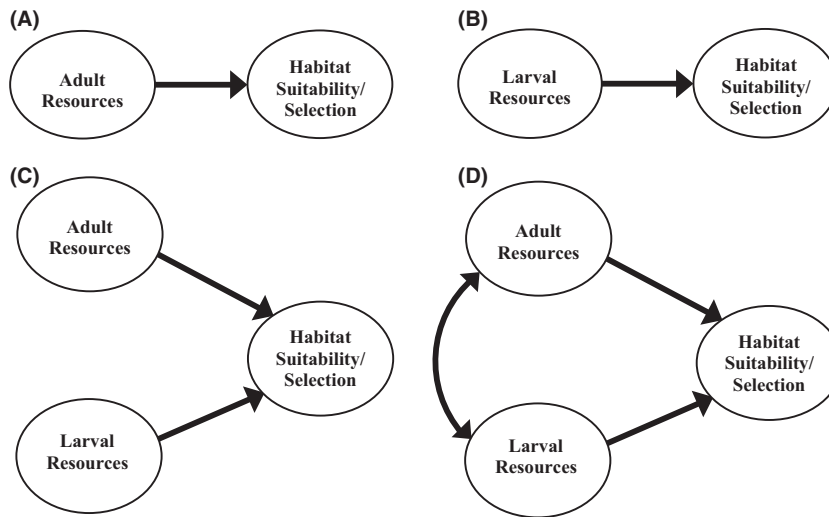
(A)

Adult Resources

Habitat Suitability/ Selection

(B)

Larval Resources

Habitat Suitability/ Selection

(C)

Adult Resources

Habitat Suitability/ Selection

Larval Resources

(D)

Adult Resources

Habitat Suitability/ Selection

Larval Resources